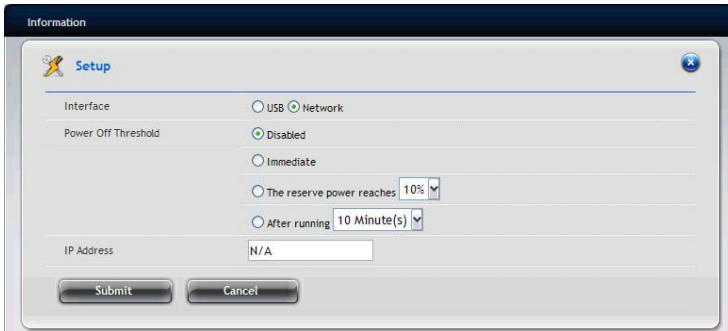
Information

Setup

| | |
|---|---|
| Interface | USB Network |
| Power Off Threshold | Disabled |
| | Immediate |
| | The reserve power reaches 10% |
| | After running 10 Minute(s) |
| IP Address | N/A |

Submit Cancel